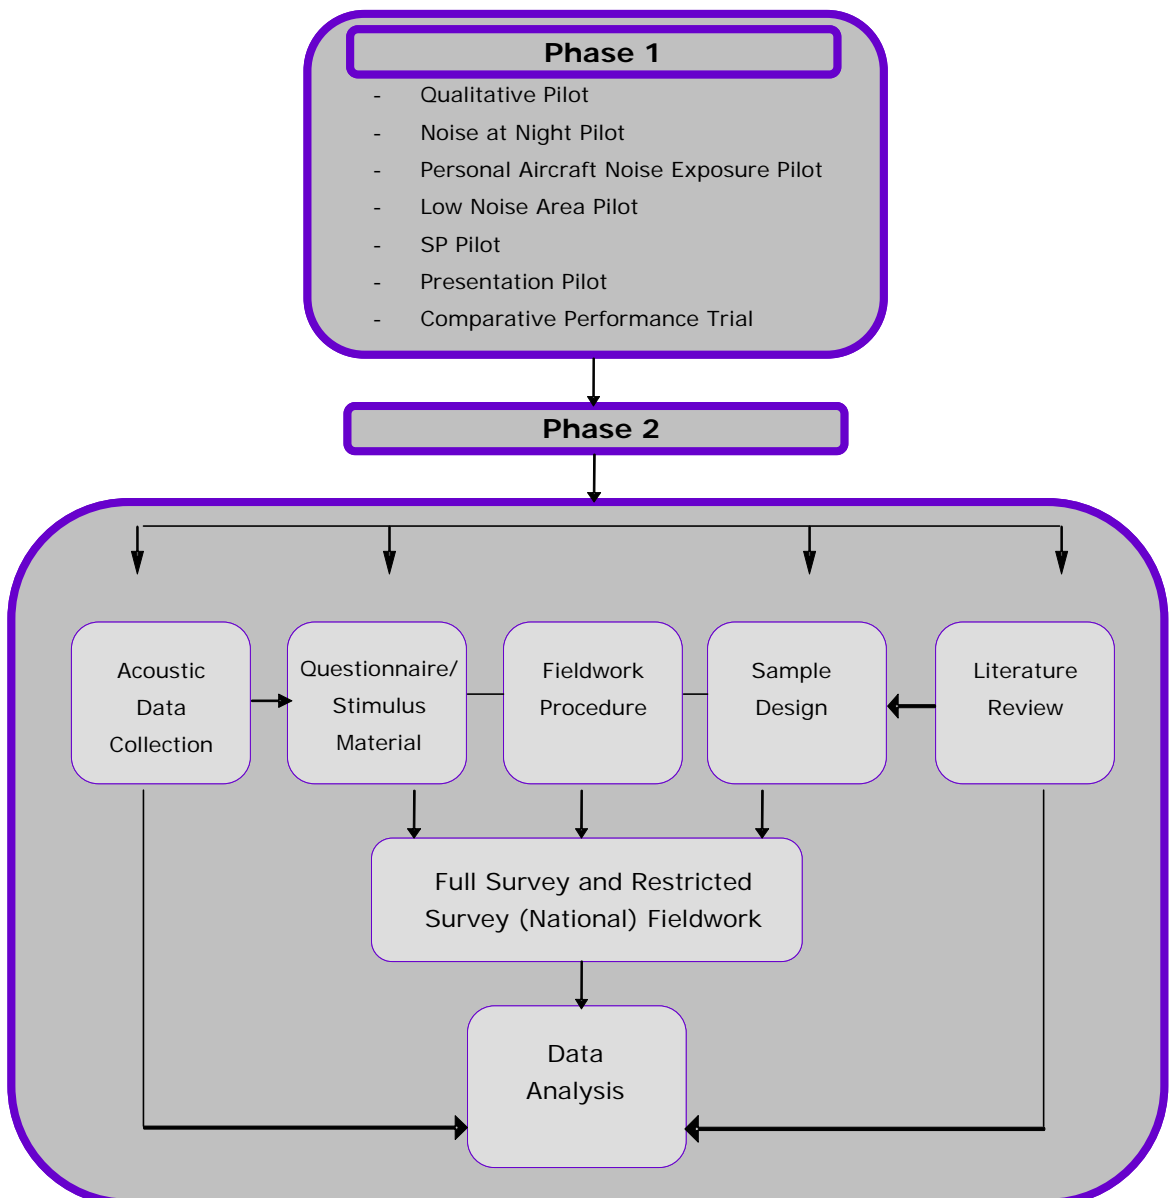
Phase 1

- Qualitative Pilot
- Noise at Night Pilot
- Personal Aircraft Noise Exposure Pilot
- Low Noise Area Pilot
- SP Pilot
- Presentation Pilot
- Comparative Performance Trial

Phase 2

Acoustic Data Collection

Questionnaire/ Stimulus Material

Fieldwork Procedure

Sample Design

Literature Review

Full Survey and Restricted Survey (National) Fieldwork

Data Analysis